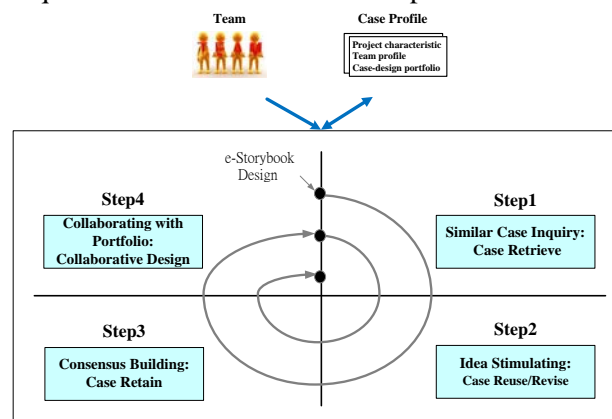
Team

Case Profile

Project characteristic
Team profile
Case-design portfolio

e-Storybook Design

Step4

Collaborating with Portfolio: Collaborative Design

Step1

Similar Case Inquiry: Case Retrieve

Step3

Consensus Building: Case Retain

Step2

Idea Stimulating: Case Reuse/Revise